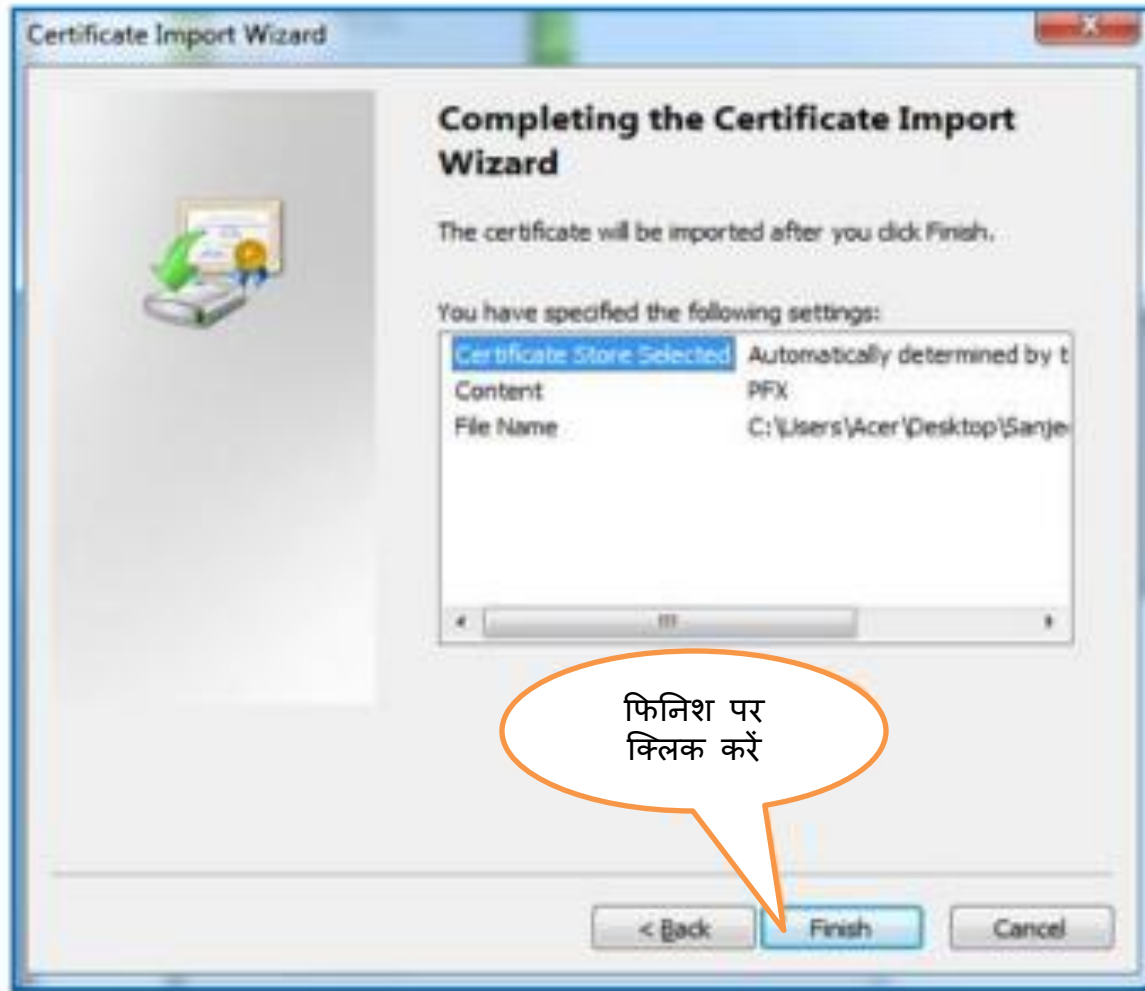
Certificate Import Wizard

Completing the Certificate Import Wizard

The certificate will be imported after you click Finish.

You have specified the following settings:

| | |
|---|---|
| Certificate Store Selected | Automatically determined by t |
| Content | PFX |
| File Name | C:\Users\Acer\Desktop\Sanje |

फिनिश पर क्लिक करें

< Back Finish Cancel